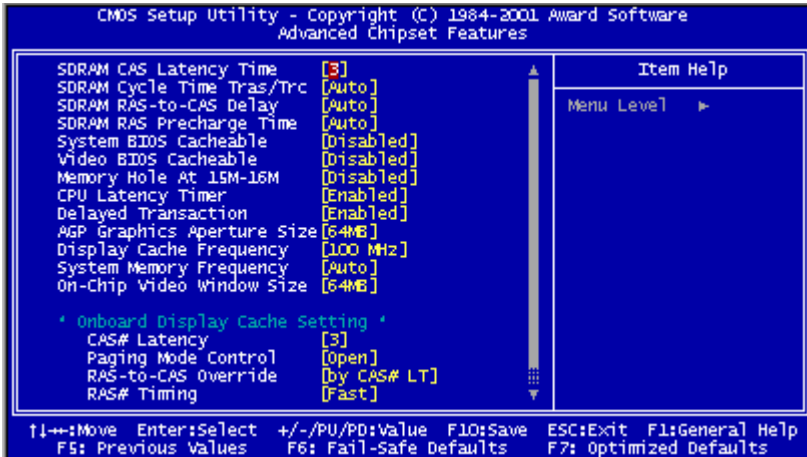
CMOS Setup Utility - Copyright (C) 1984-2001 Award Software
Advanced Chipset Features

| | | Item Help |
|---|---|---|
| SDRAM CAS Latency Time | [3] | Menu Level ► |
| SDRAM Cycle Time Tras/Trc | [Auto] | |
| SDRAM RAS-to-CAS Delay | [Auto] | |
| SDRAM RAS Precharge Time | [Auto] | |
| System BIOS Cacheable | [Disabled] | |
| Video BIOS Cacheable | [Disabled] | |
| Memory Hole At 15M-16M | [Disabled] | |
| CPU Latency Timer | [Enabled] | |
| Delayed Transaction | [Enabled] | |
| AGP Graphics Aperture Size | [64MB] | |
| Display Cache Frequency | [100 MHz] | |
| System Memory Frequency | [Auto] | |
| On-Chip Video Window Size | [64MB] | |
| * Onboard Display Cache Setting * | | |
| CAS# Latency | [3] | |
| Paging Mode Control | [Open] | |
| RAS-to-CAS Override | [by CAS# LT] | |
| RAS# Timing | [Fast] | |

↑↓→←:Move Enter:Select +/-/PU/PD:Value F10:Save ESC:Exit F1:General Help
F5: Previous Values F6: Fail-Safe Defaults F7: Optimized Defaults